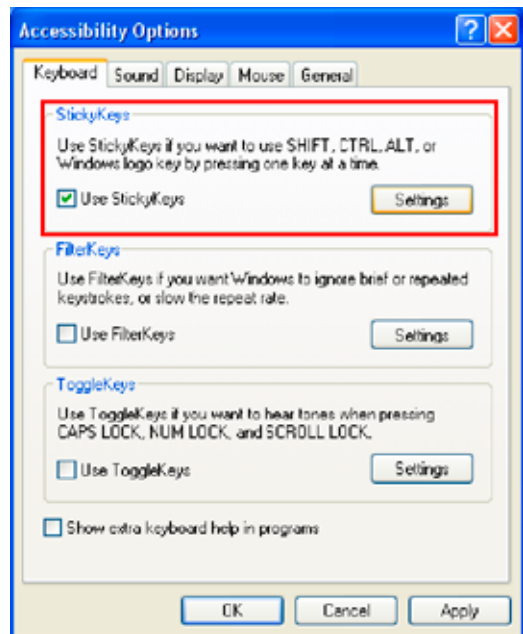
Accessibility Options

Keyboard Sound Display Mouse General

StickyKeys

Use StickyKeys if you want to use SHIFT, CTRL, ALT, or Windows logo key by pressing one key at a time.

Use StickyKeys

Settings

FilterKeys

Use FilterKeys if you want Windows to ignore brief or repeated keystrokes, or slow the repeat rate.

Use FilterKeys

Settings

ToggleKeys

Use ToggleKeys if you want to hear tones when pressing CAPS LOCK, NUM LOCK, and SCROLL LOCK.

Use ToggleKeys

Settings

Show extra keyboard help in programs

OK Cancel Apply